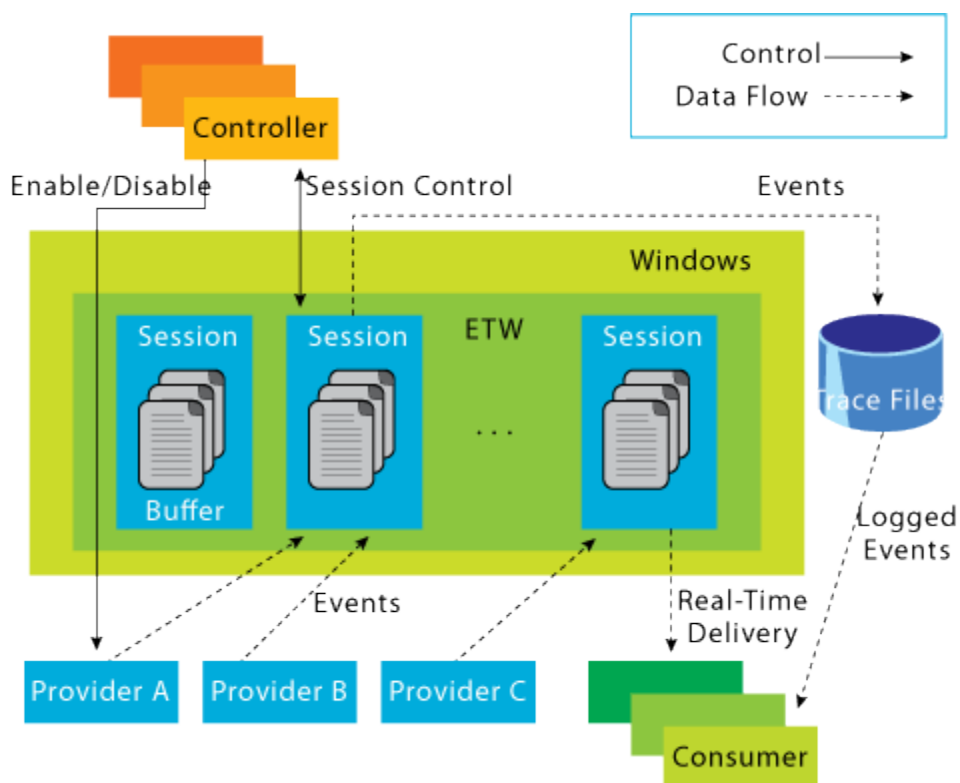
Control
Data Flow

Controller

Enable/Disable

Session Control

Events

Windows

ETW

Session

Buffer

Session

. . .

Session

Trace Files

Logged Events

Events

Real-Time Delivery

Provider A

Provider B

Provider C

Consumer